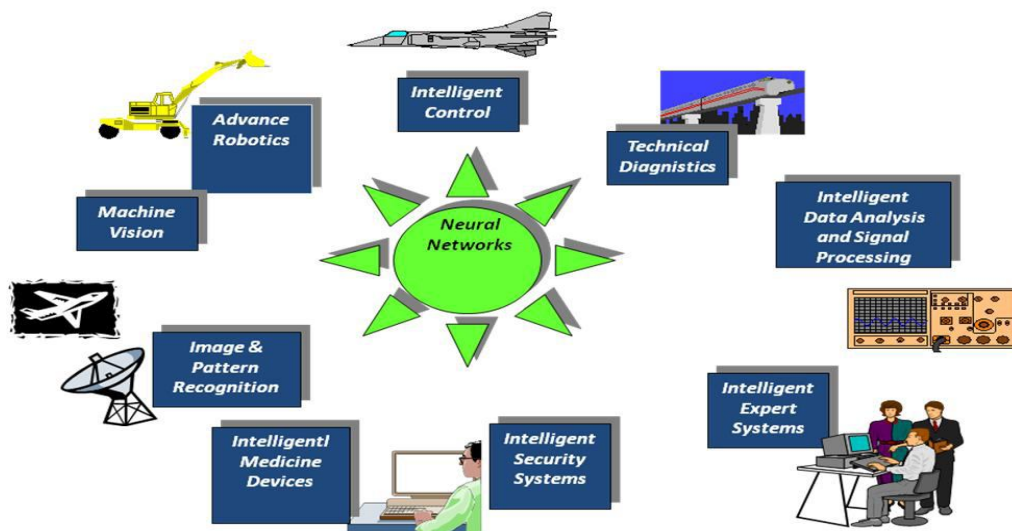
Intelligent Control

Advance Robotics

Technical Diagnistics

Machine Vision

Neural Networks

Intelligent Data Analysis and Signal Processing

Image & Pattern Recognition

Intelligent Expert Systems

Intelligentl Medicine Devices

Intelligent Security Systems